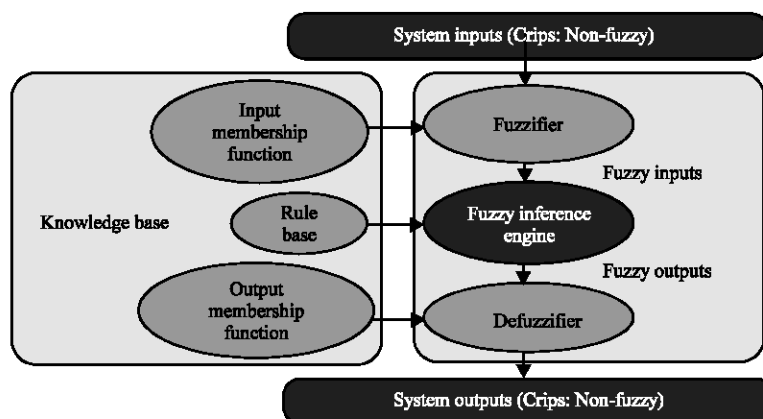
System inputs (Crips: Non-fuzzy)

Input membership function

Fuzzifier

Fuzzy inputs

Knowledge base

Rule base

Fuzzy inference engine

Fuzzy outputs

Output membership function

Defuzzifier

System outputs (Crips: Non-fuzzy)